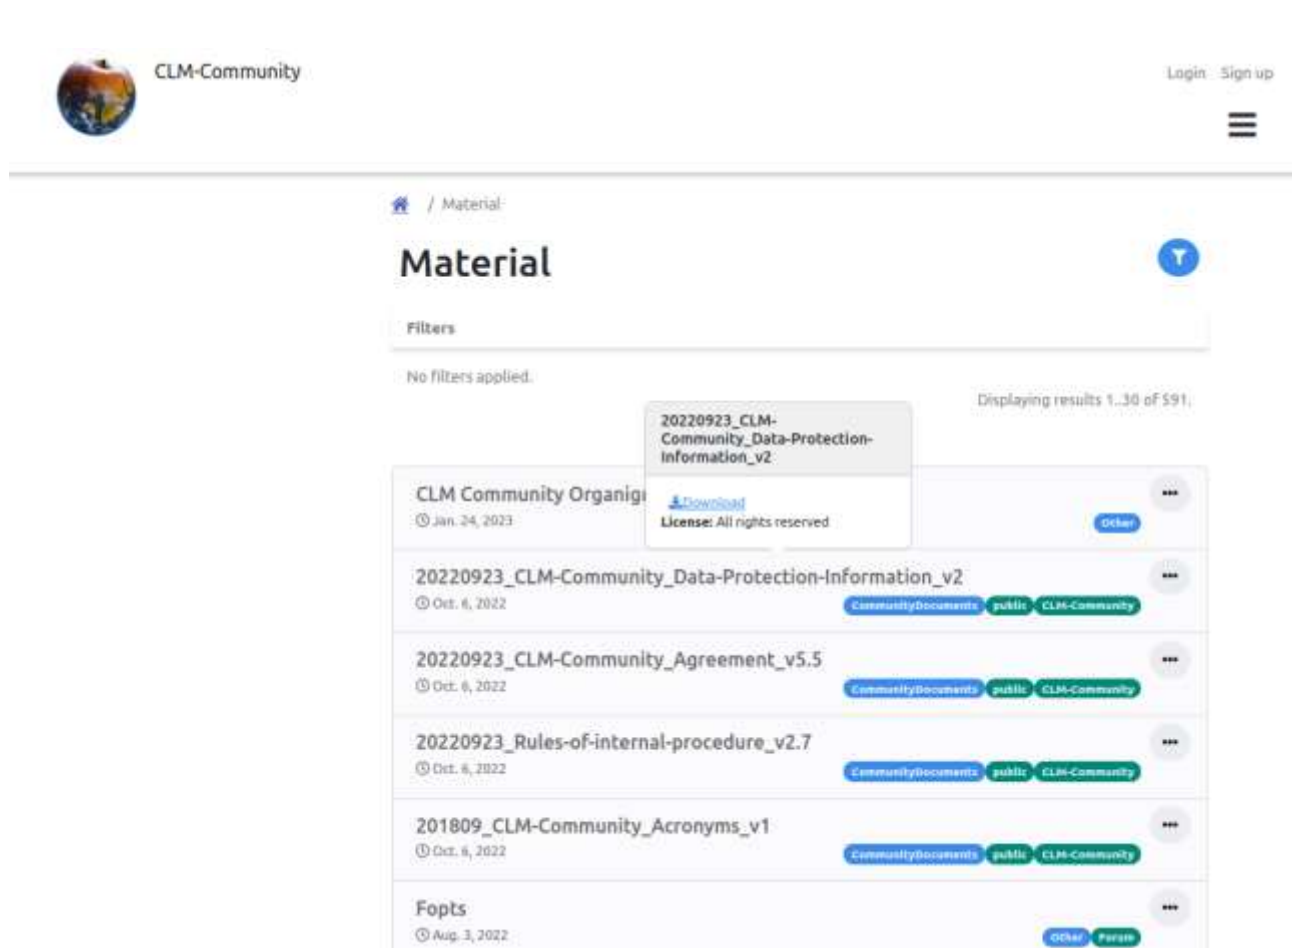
CLM-Community

Login Sign up

/ Material

Material

Filters

No filters applied.

Displaying results 1..30 of 591.

20220923_CLM-Community_Data-Protection-Information_v2

Download
License: All rights reserved

CLM Community Organi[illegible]
Jan. 24, 2023
Other

20220923_CLM-Community_Data-Protection-Information_v2
Oct. 6, 2022
CommunityDocuments public CLM-Community

20220923_CLM-Community_Agreement_v5.5
Oct. 6, 2022
CommunityDocuments public CLM-Community

20220923_Rules-of-internal-procedure_v2.7
Oct. 6, 2022
CommunityDocuments public CLM-Community

201809_CLM-Community_Acronyms_v1
Oct. 6, 2022
CommunityDocuments public CLM-Community

Fopts
Aug. 3, 2022
Other Forum